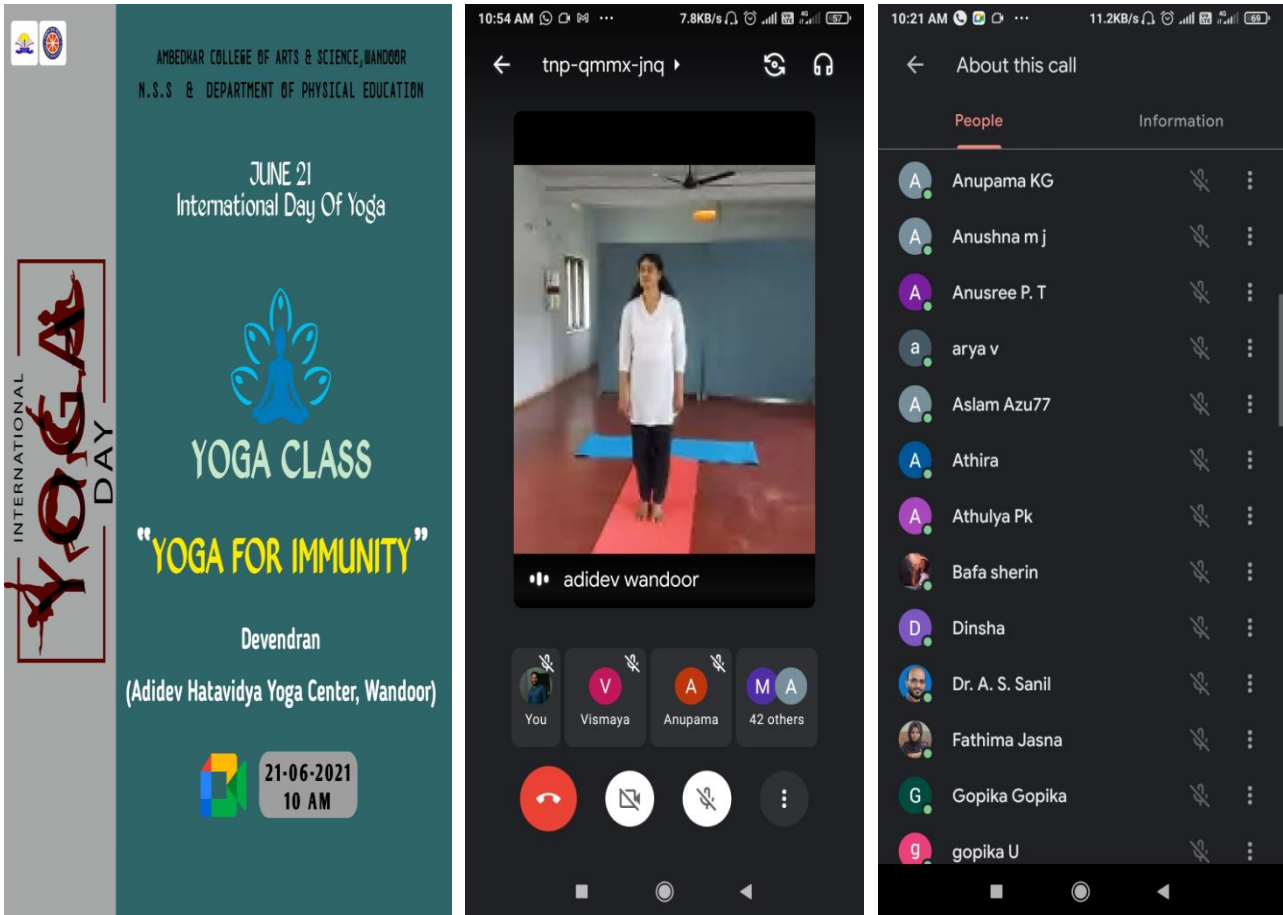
INTERNATIONAL YOGA DAY

AMBEDKAR COLLEGE OF ARTS & SCIENCE, WANDOOR
N.S.S & DEPARTMENT OF PHYSICAL EDUCATION

JUNE 21
International Day Of Yoga

YOGA CLASS

"YOGA FOR IMMUNITY"

Devendran

(Adidev Hatavidya Yoga Center, Wandoor)

21-06-2021
10 AM

10:54 AM 7.8KB/s 57

tnp-qmmx-jnq

adidev wandoor

You
V Vismaya
A Anupama
M A 42 others

10:21 AM 11.2KB/s 69

About this call

People
Information

A Anupama KG
A Anushna m j
A Anusree P. T
a arya v
A Aslam Azu77
A Athira
A Athulya Pk
Bafa sherin
D Dinsha
Dr. A. S. Sanil
Fathima Jasna
G Gopika Gopika
g gopika U